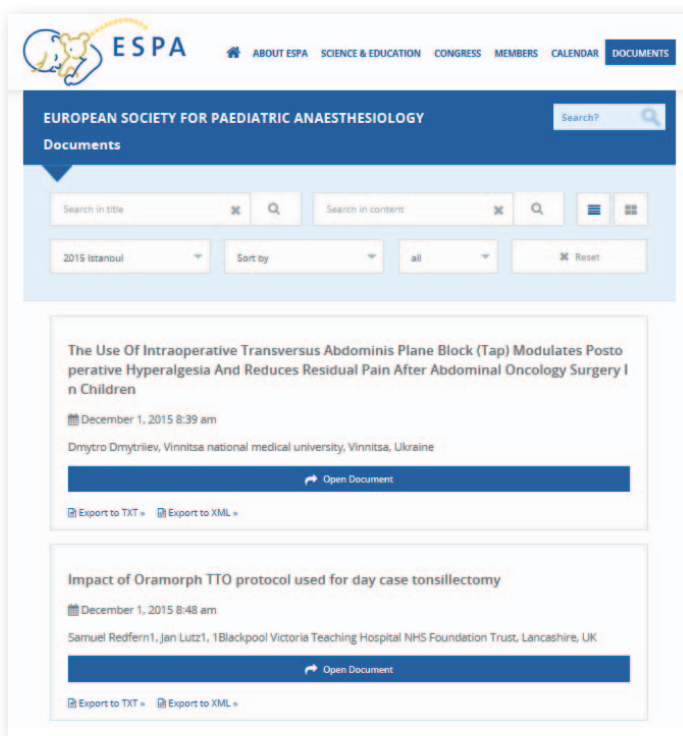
ESPA

ABOUT ESPA SCIENCE & EDUCATION CONGRESS MEMBERS CALENDAR DOCUMENTS

EUROPEAN SOCIETY FOR PAEDIATRIC ANAESTHESIOLOGY

Documents

Search?

Search in title

Search in content

2015 Istanbul

Sort by

all

Reset

The Use Of Intraoperative Transversus Abdominis Plane Block (Tap) Modulates Postoperative Hyperalgesia And Reduces Residual Pain After Abdominal Oncology Surgery In Children

December 1, 2015 8:39 am

Dmytro Dmytriiev, Vinnitsa national medical university, Vinnitsa, Ukraine

Open Document

Export to TXT » Export to XML »

Impact of Oramorph TTO protocol used for day case tonsillectomy

December 1, 2015 8:48 am

Samuel Redfern1, Jan Lutz1, 1Blackpool Victoria Teaching Hospital NHS Foundation Trust, Lancashire, UK

Open Document

Export to TXT » Export to XML »